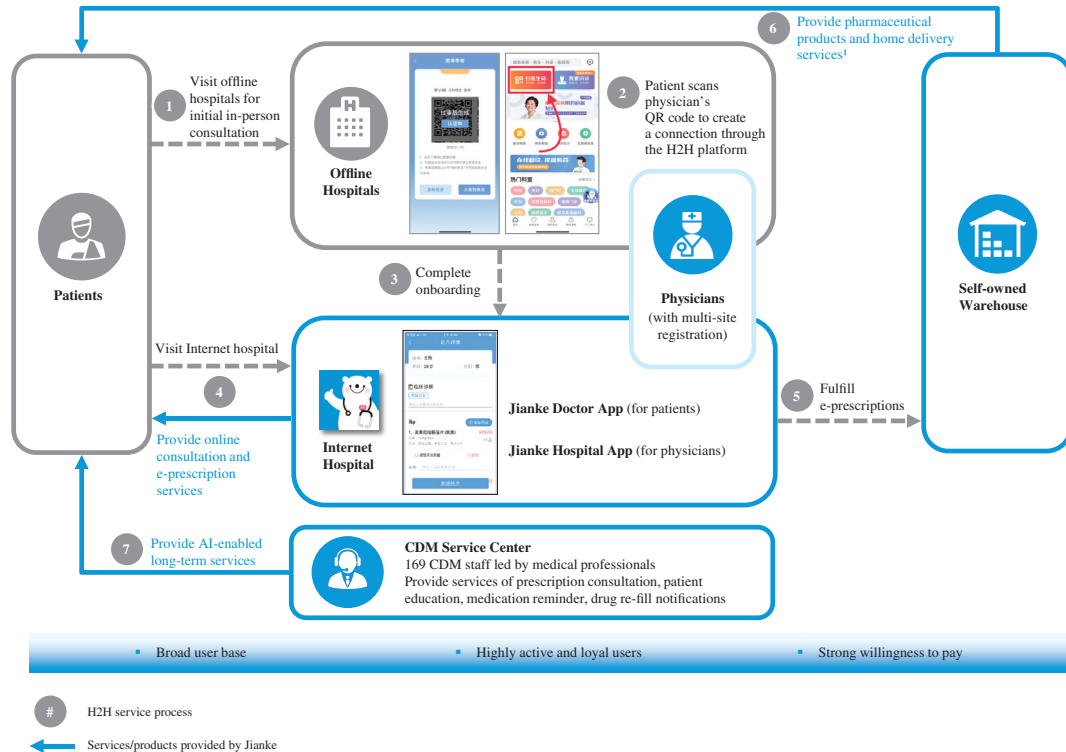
6 Provide pharmaceutical products and home delivery services¹

Patients

1 Visit offline hospitals for initial in-person consultation

Offline Hospitals

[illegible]

2 Patient scans physician's QR code to create a connection through the H2H platform

3 Complete onboarding

Physicians (with multi-site registration)

Self-owned Warehouse

Visit Internet hospital

4

Provide online consultation and e-prescription services

Internet Hospital

Jianke Doctor App (for patients)

Jianke Hospital App (for physicians)

5 Fulfill e-prescriptions

7 Provide AI-enabled long-term services

CDM Service Center
169 CDM staff led by medical professionals
Provide services of prescription consultation, patient education, medication reminder, drug re-fill notifications

▪ Broad user base ▪ Highly active and loyal users ▪ Strong willingness to pay

# H2H service process

Services/products provided by Jianke